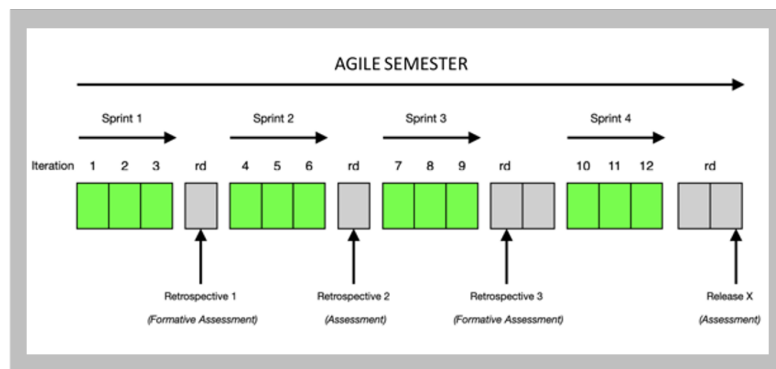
AGILE SEMESTER

Sprint 1

Sprint 2

Sprint 3

Sprint 4

Iteration 1 2 3 rd 4 5 6 rd 7 8 9 rd 10 11 12 rd

Retrospective 1
(Formative Assessment)

Retrospective 2
(Assessment)

Retrospective 3
(Formative Assessment)

Release X
(Assessment)